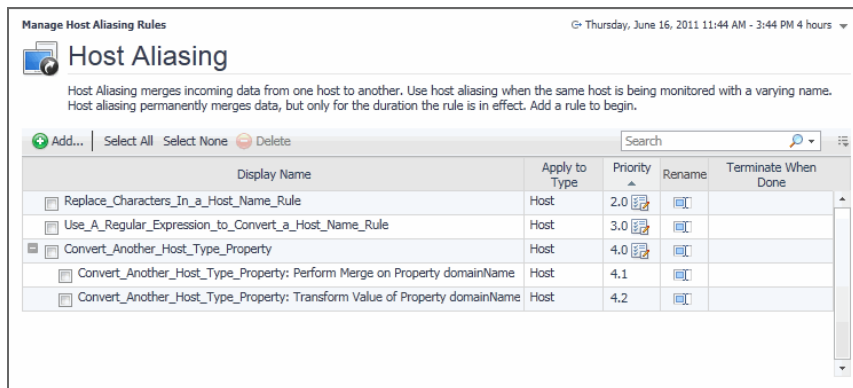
Manage Host Aliasing Rules

Thursday, June 16, 2011 11:44 AM - 3:44 PM 4 hours

Host Aliasing

Host Aliasing merges incoming data from one host to another. Use host aliasing when the same host is being monitored with a varying name. Host aliasing permanently merges data, but only for the duration the rule is in effect. Add a rule to begin.

Add... | Select All Select None Delete

Search

| Display Name | Apply to Type | Priority | Rename | Terminate When Done |
|---|---|---|---|---|
| Replace_Characters_In_a_Host_Name_Rule | Host | 2.0 | | |
| Use_A_Regular_Expression_to_Convert_a_Host_Name_Rule | Host | 3.0 | | |
| Convert_Another_Host_Type_Property | Host | 4.0 | | |
| Convert_Another_Host_Type_Property: Perform Merge on Property domainName | Host | 4.1 | | |
| Convert_Another_Host_Type_Property: Transform Value of Property domainName | Host | 4.2 | | |